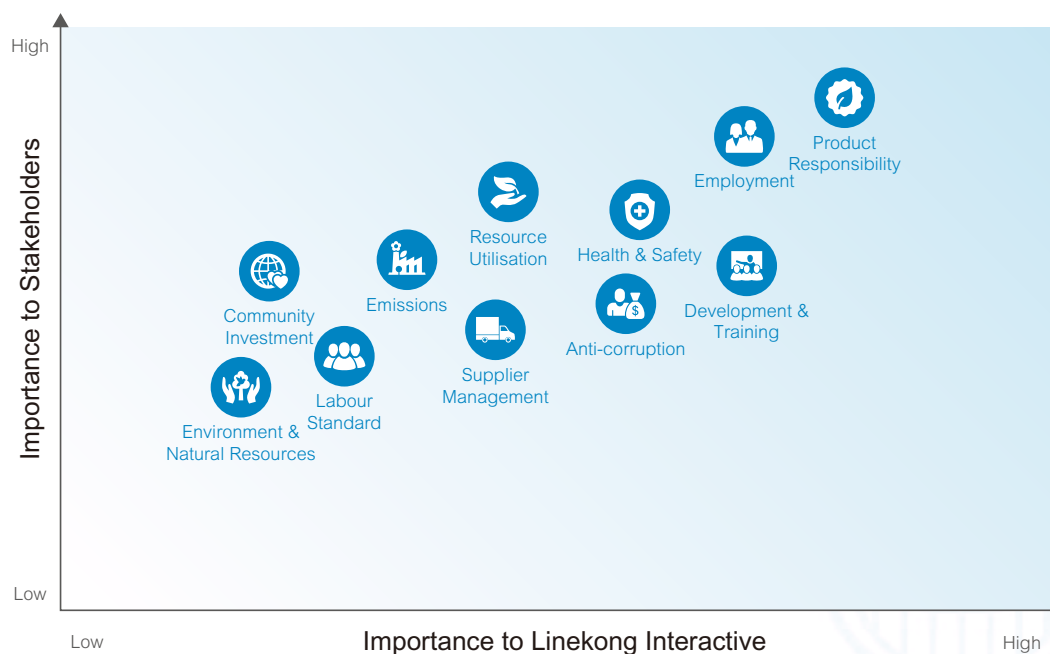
High

Importance to Stakeholders

Product Responsibility

Employment

Resource Utilisation

Health & Safety

Development & Training

Community Investment

Emissions

Anti-corruption

Supplier Management

Labour Standard

Environment & Natural Resources

Low

Low

Importance to Linekong Interactive

High